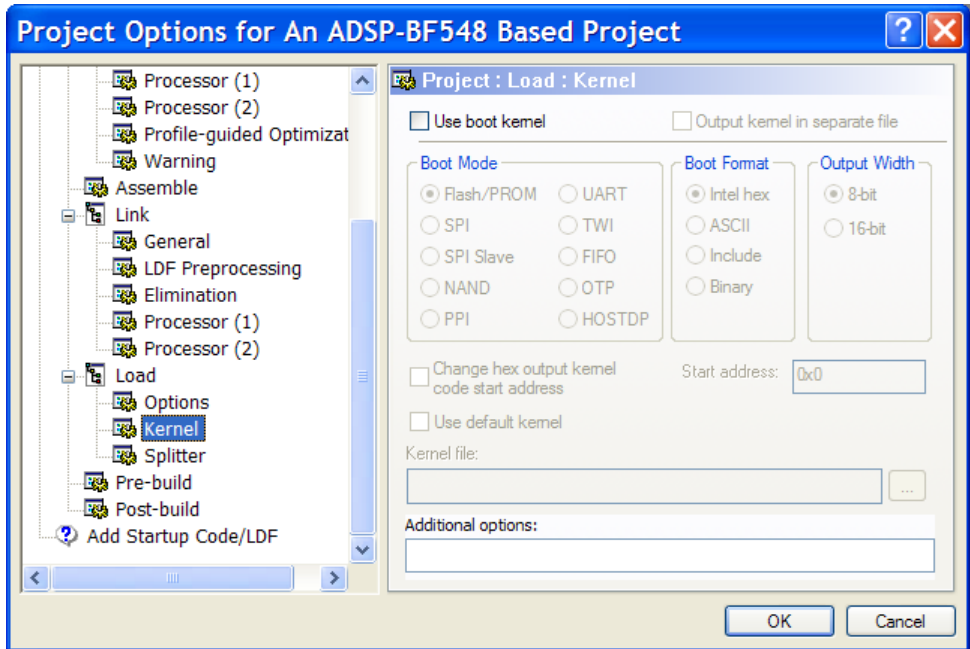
Project Options for An ADSP-BF548 Based Project

Processor (1)
Processor (2)
Profile-guided Optimizat
Warning
Assemble
Link
General
LDF Preprocessing
Elimination
Processor (1)
Processor (2)
Load
Options
Kernel
Splitter
Pre-build
Post-build
Add Startup Code/LDF

Project : Load : Kernel

Use boot kernel
Output kernel in separate file

Boot Mode
Flash/PROM
UART
SPI
TWI
SPI Slave
FIFO
NAND
OTP
PPI
HOSTDP

Boot Format
Intel hex
ASCII
Include
Binary

Output Width
8-bit
16-bit

Change hex output kernel code start address
Start address: 0x0

Use default kernel

Kernel file:
...

Additional options:

OK
Cancel